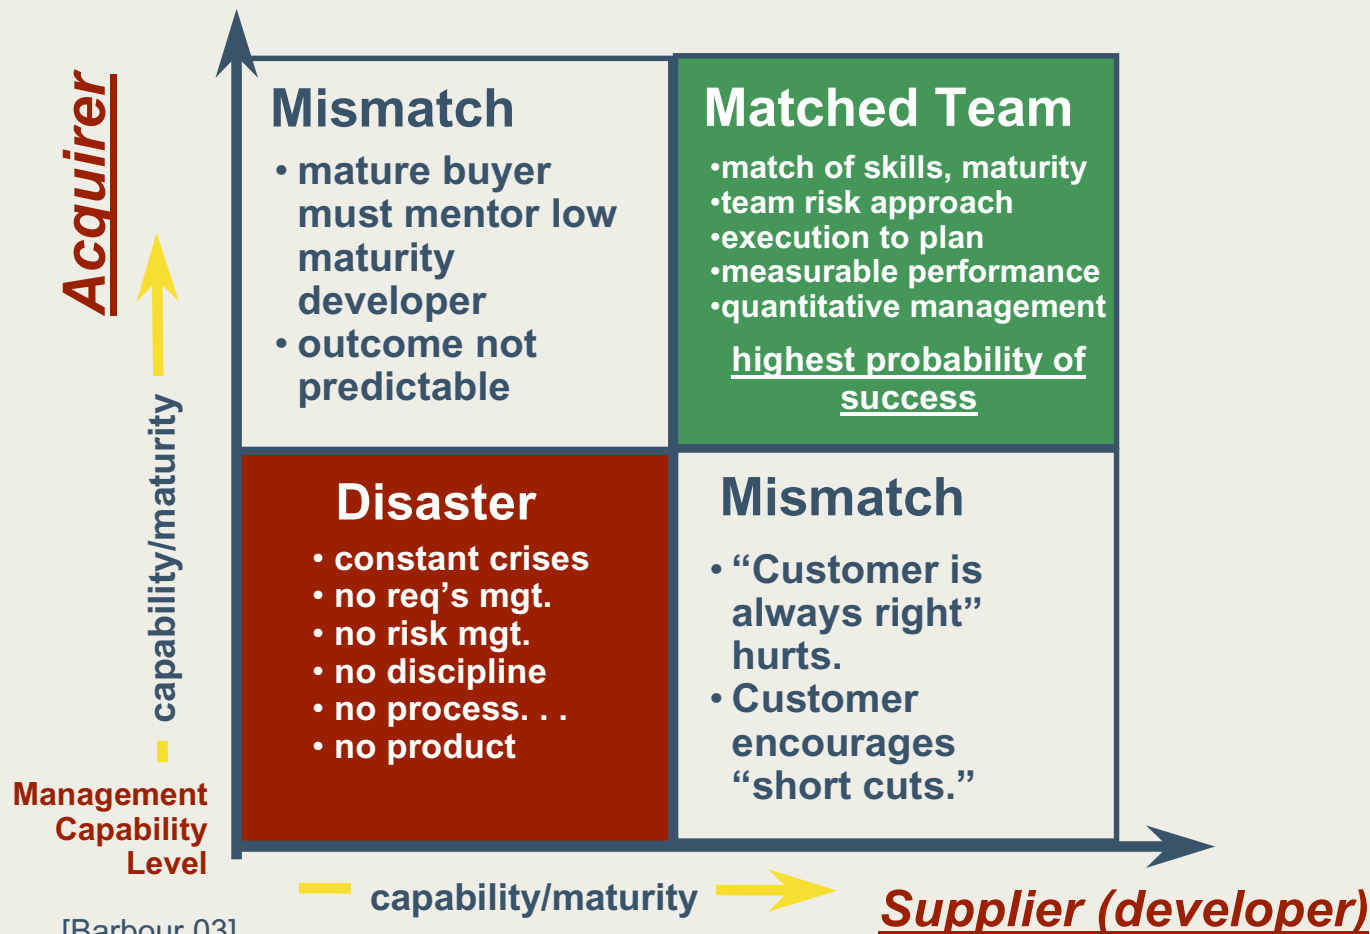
Acquirer

capability/maturity

Management Capability Level

Mismatch

• mature buyer must mentor low maturity developer
• outcome not predictable

Matched Team

•match of skills, maturity
•team risk approach
•execution to plan
•measurable performance
•quantitative management

highest probability of success

Disaster

• constant crises
• no req's mgt.
• no risk mgt.
• no discipline
• no process. . .
• no product

Mismatch

• "Customer is always right" hurts.
• Customer encourages "short cuts."

capability/maturity

Supplier (developer)

[Barbour 03]